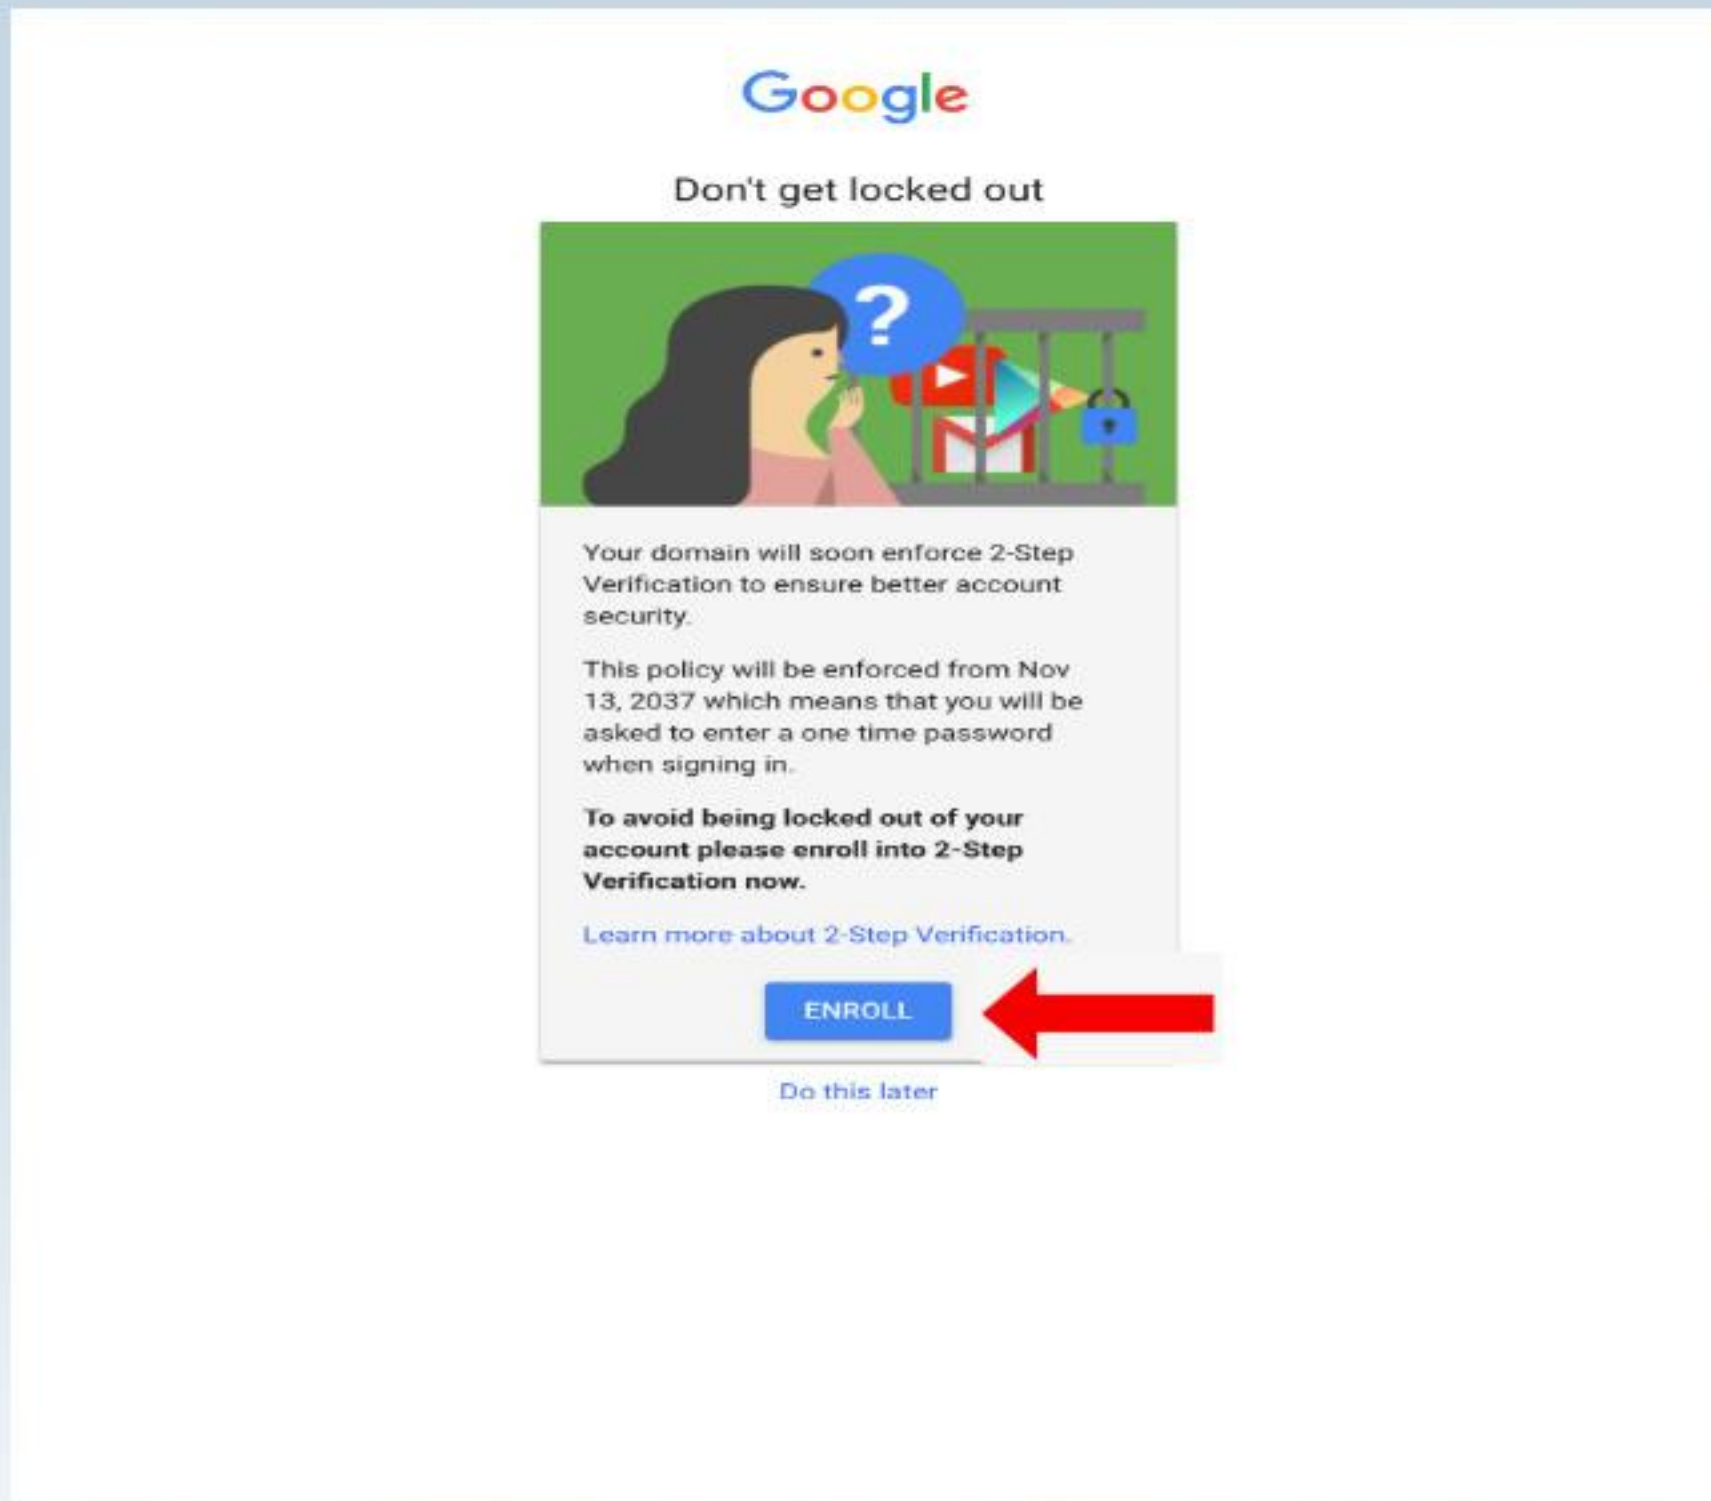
Google

Don't get locked out

Your domain will soon enforce 2-Step Verification to ensure better account security.

This policy will be enforced from Nov 13, 2037 which means that you will be asked to enter a one time password when signing in.

**To avoid being locked out of your account please enroll into 2-Step Verification now.**

Learn more about 2-Step Verification.

ENROLL

Do this later